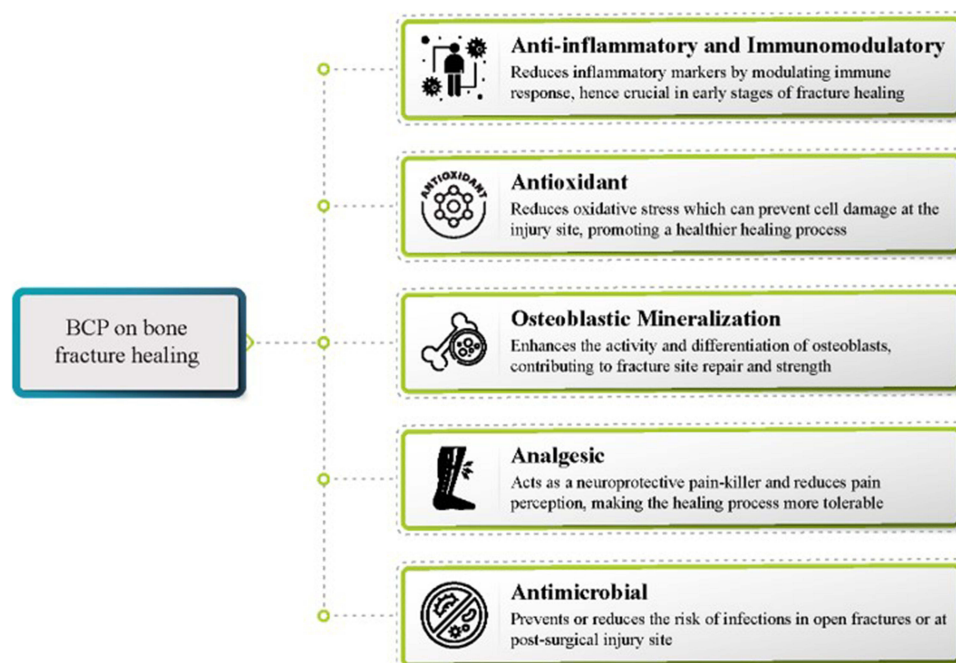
BCP on bone fracture healing

Anti-inflammatory and Immunomodulatory
Reduces inflammatory markers by modulating immune response, hence crucial in early stages of fracture healing

ANTIOXIDANT

Antioxidant
Reduces oxidative stress which can prevent cell damage at the injury site, promoting a healthier healing process

Osteoblastic Mineralization
Enhances the activity and differentiation of osteoblasts, contributing to fracture site repair and strength

Analgesic
Acts as a neuroprotective pain-killer and reduces pain perception, making the healing process more tolerable

Antimicrobial
Prevents or reduces the risk of infections in open fractures or at post-surgical injury site